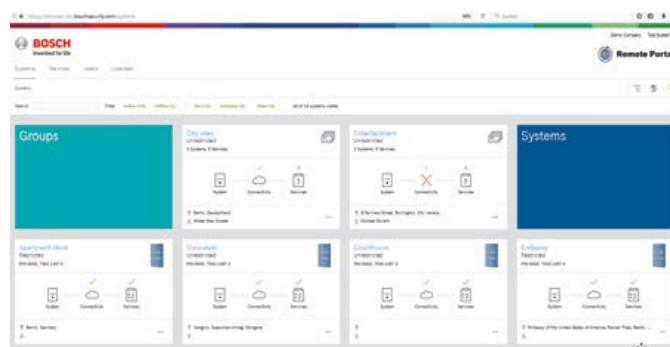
BOSCH
Invented for life

Remote Portal

Groups

City sites
Unrestricted

Entertainment
Unrestricted

Systems

Apartment block
Restricted

Consulate
Unrestricted

Courthouse
Unrestricted

Embassy
Restricted

System Connectivity Services
System Connectivity Services
System Connectivity Services
System Connectivity Services
System Connectivity Services
System Connectivity Services